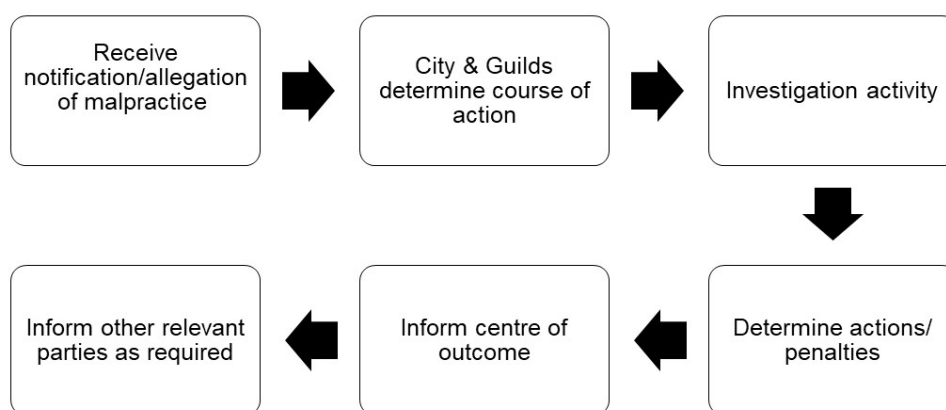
Receive notification/allegation of malpractice

City & Guilds determine course of action

Investigation activity

Determine actions/ penalties

Inform centre of outcome

Inform other relevant parties as required